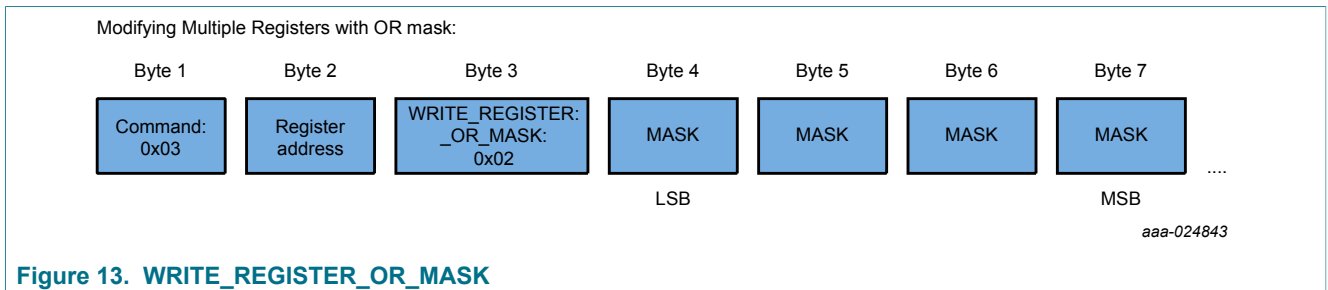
Modifying Multiple Registers with OR mask:

Byte 1

Command: 0x03

Byte 2

Register address

Byte 3

WRITE_REGISTER: _OR_MASK: 0x02

Byte 4

MASK

LSB

Byte 5

MASK

Byte 6

MASK

Byte 7

MASK

MSB

....

aaa-024843

Figure 13. WRITE_REGISTER_OR_MASK